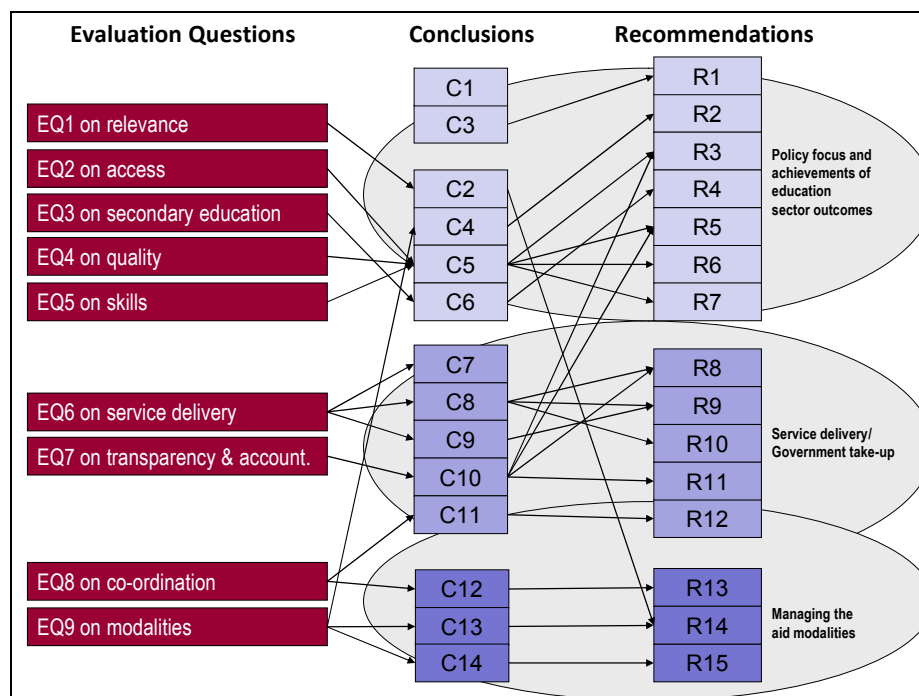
Evaluation Questions

Conclusions

Recommendations

EQ1 on relevance
EQ2 on access
EQ3 on secondary education
EQ4 on quality
EQ5 on skills
EQ6 on service delivery
EQ7 on transparency & account.
EQ8 on co-ordination
EQ9 on modalities

C1
C3
C2
C4
C5
C6
C7
C8
C9
C10
C11
C12
C13
C14

R1
R2
R3
R4
R5
R6
R7
R8
R9
R10
R11
R12
R13
R14
R15

Policy focus and achievements of education sector outcomes

Service delivery/ Government take-up

Managing the aid modalities